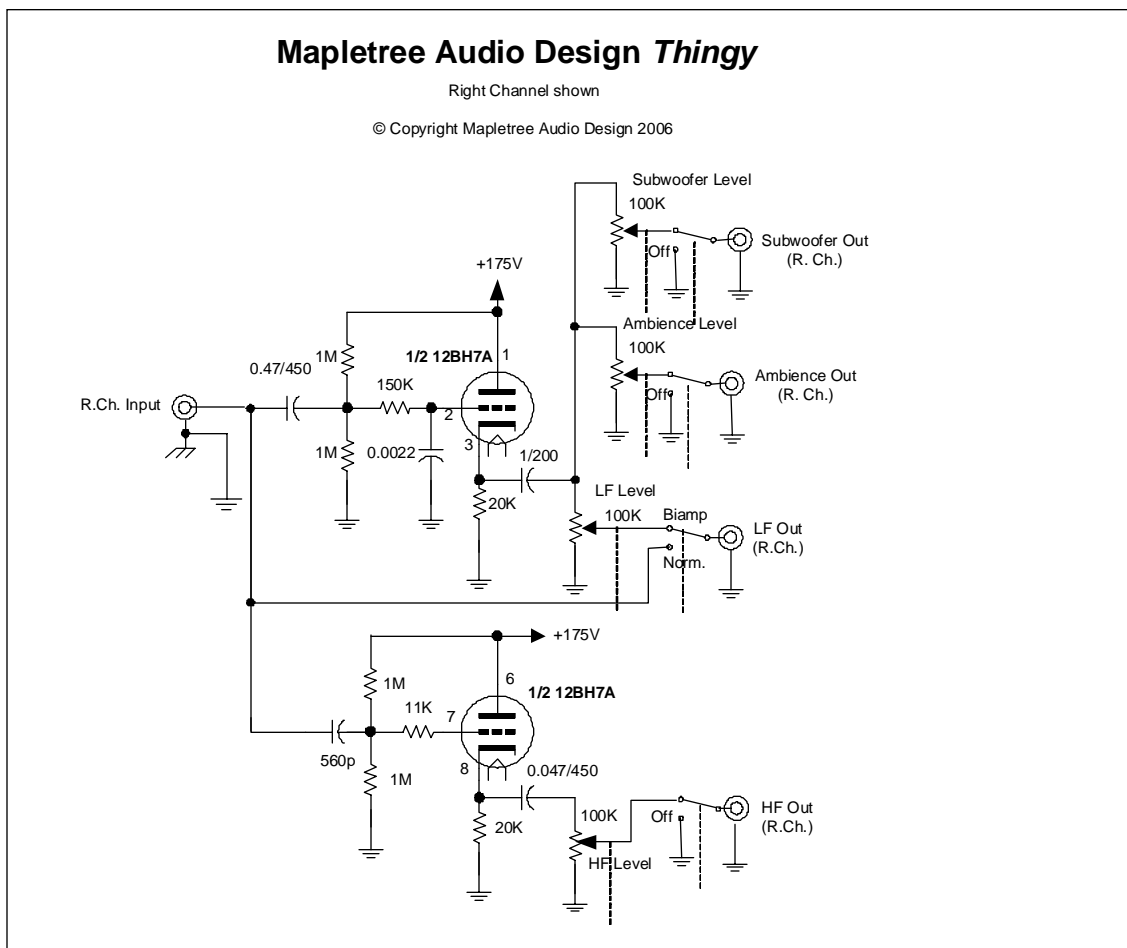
Mapletree Audio Design *Thingy*

Right Channel shown

© Copyright Mapletree Audio Design 2006

Subwoofer Level
100K
Off
Subwoofer Out
(R. Ch.)

+175V

Ambience Level
100K
Off
Ambience Out
(R. Ch.)

1M
0.47/450
1/2 12BH7A
1
150K
2
R.Ch. Input
3
1M
0.0022
1/200
20K
LF Level
100K
Biamp
LF Out
(R.Ch.)
Norm.

+175V
6
1/2 12BH7A
1M
11K
7
560p
8
1M
0.047/450
100K
Off
HF Out
(R.Ch.)
20K
HF Level